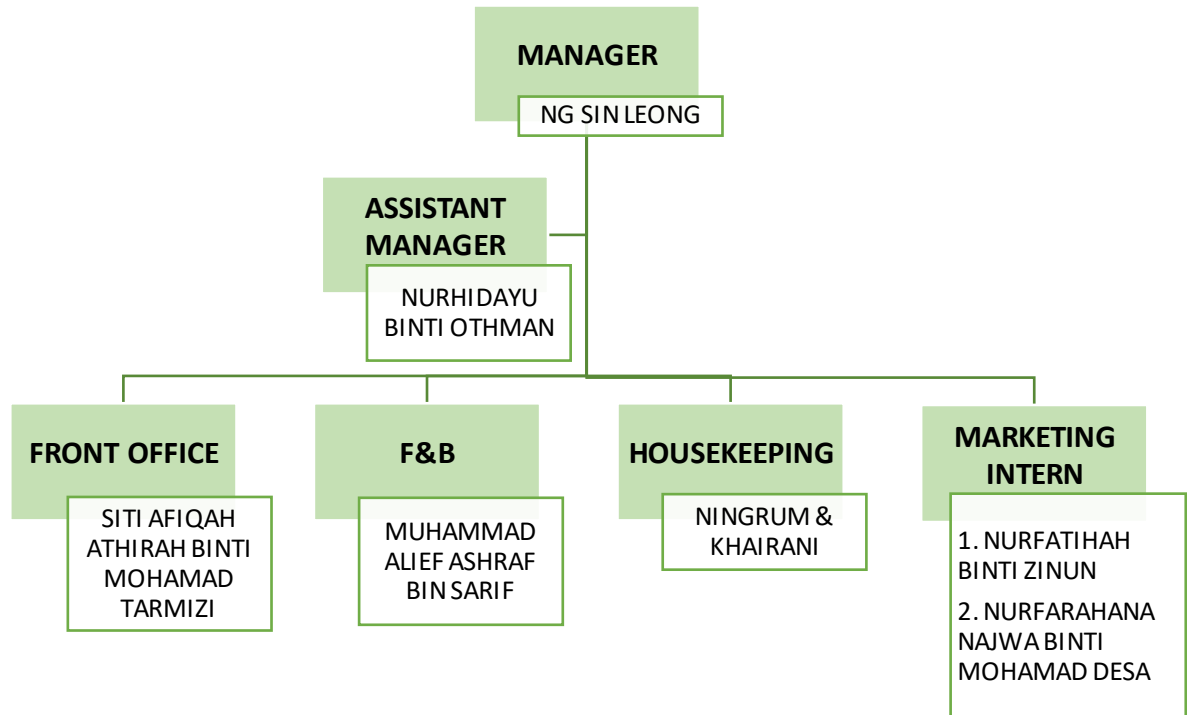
MANAGER

NG SIN LEONG

ASSISTANT MANAGER

NURHIDAYU BINTI OTHMAN

FRONT OFFICE

SITI AFIQAH ATHIRAH BINTI MOHAMAD TARMIZI

F&B

MUHAMMAD ALIEF ASHRAF BIN SARIF

HOUSEKEEPING

NINGRUM & KHAIRANI

MARKETING INTERN

1. NURFATIHAH BINTI ZINUN

2. NURFARAHANA NAJWA BINTI MOHAMAD DESA